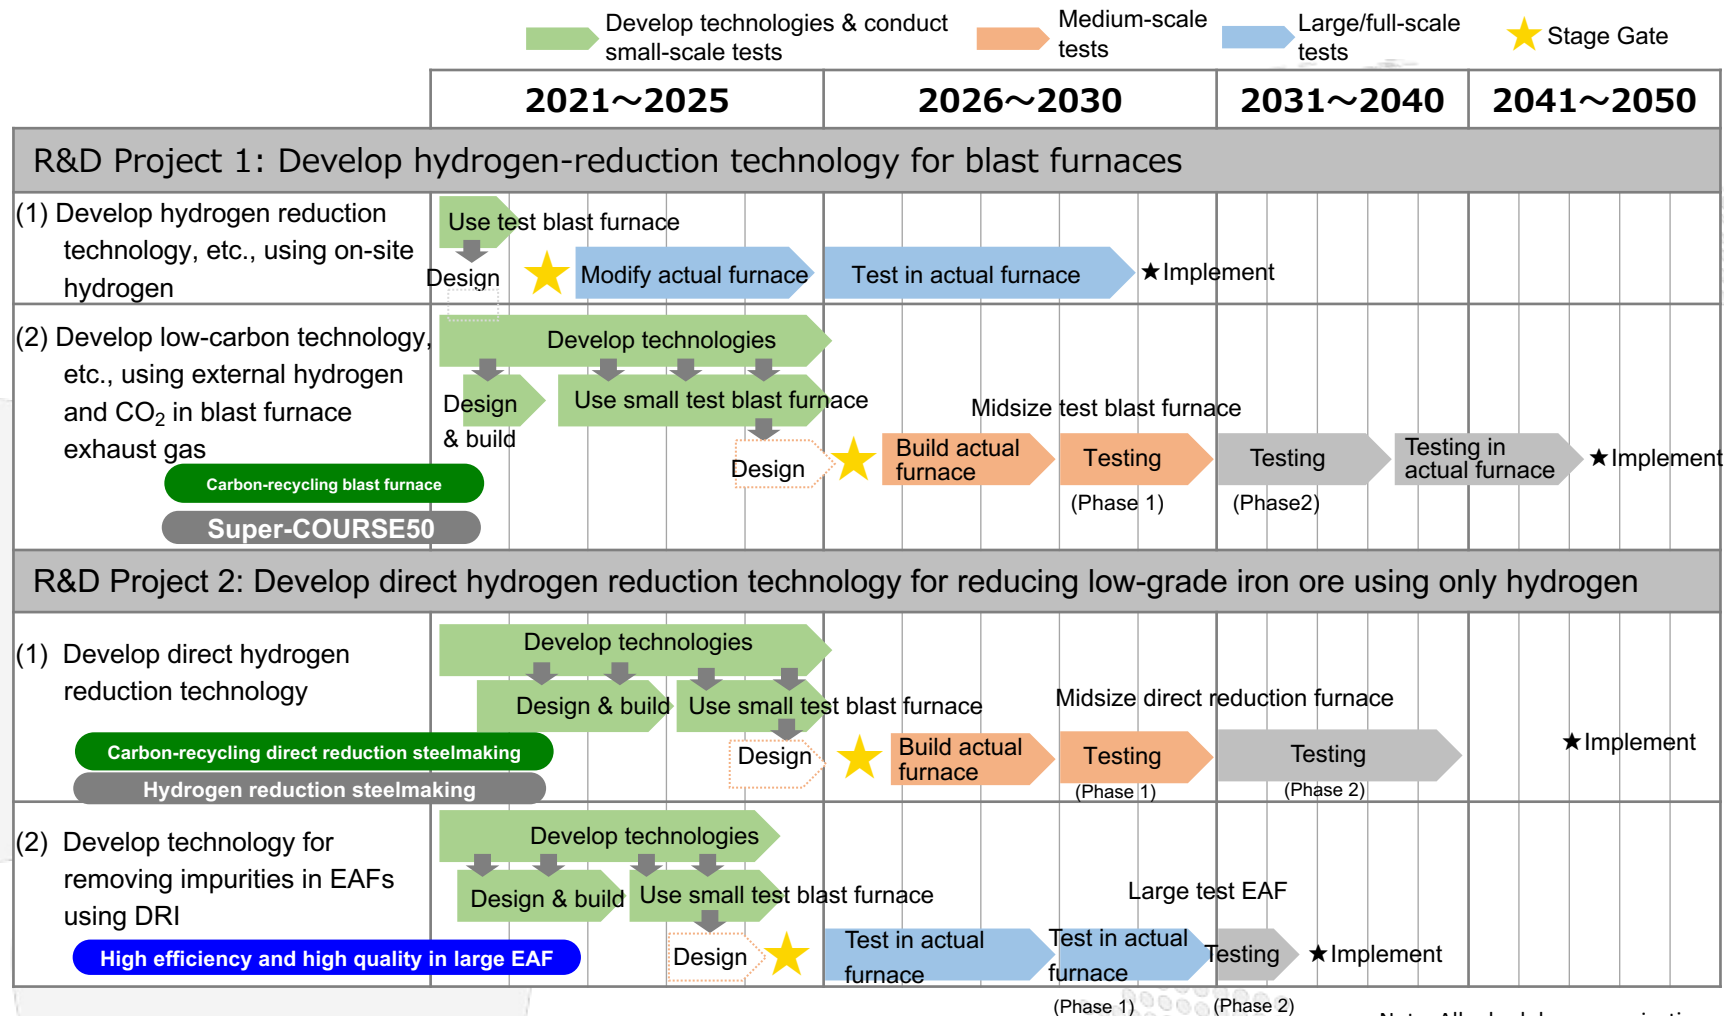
Develop technologies & conduct small-scale tests

Medium-scale tests

Large/full-scale tests

Stage Gate

2021～2025 | 2026～2030 | 2031～2040 | 2041～2050

R&D Project 1: Develop hydrogen-reduction technology for blast furnaces

(1) Develop hydrogen reduction technology, etc., using on-site hydrogen

Use test blast furnace
Design
Modify actual furnace
Test in actual furnace
★Implement

(2) Develop low-carbon technology, etc., using external hydrogen and $CO_2$ in blast furnace exhaust gas

Carbon-recycling blast furnace
Super-COURSE50

Develop technologies
Design & build
Use small test blast furnace
Midsize test blast furnace
Design
Build actual furnace
Testing
(Phase 1)
Testing
(Phase2)
Testing in actual furnace
★Implement

R&D Project 2: Develop direct hydrogen reduction technology for reducing low-grade iron ore using only hydrogen

(1) Develop direct hydrogen reduction technology

Carbon-recycling direct reduction steelmaking
Hydrogen reduction steelmaking

Develop technologies
Design & build
Use small test blast furnace
Midsize direct reduction furnace
Design
Build actual furnace
Testing
(Phase 1)
Testing
(Phase 2)
★Implement

(2) Develop technology for removing impurities in EAFs using DRI

High efficiency and high quality in large EAF

Develop technologies
Design & build
Use small test blast furnace
Large test EAF
Design
Test in actual furnace
(Phase 1)
Test in actual furnace
(Phase 2)
Testing
★Implement

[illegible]